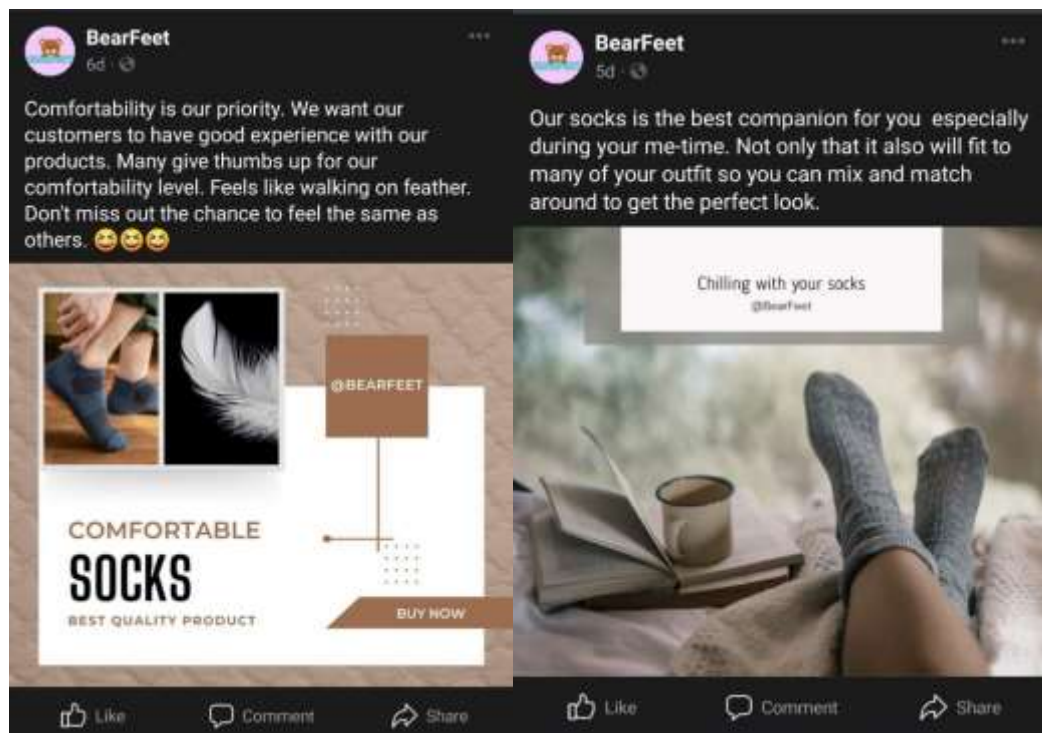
BearFeet
6d ·

Comfortability is our priority. We want our customers to have good experience with our products. Many give thumbs up for our comfortability level. Feels like walking on feather. Don't miss out the chance to feel the same as others. 😊😊😊

@BEARFEET

COMFORTABLE
SOCKS
BEST QUALITY PRODUCT

BUY NOW

Like Comment Share

BearFeet
5d ·

Our socks is the best companion for you especially during your me-time. Not only that it also will fit to many of your outfit so you can mix and match around to get the perfect look.

Chilling with your socks
@BearFeet

Like Comment Share